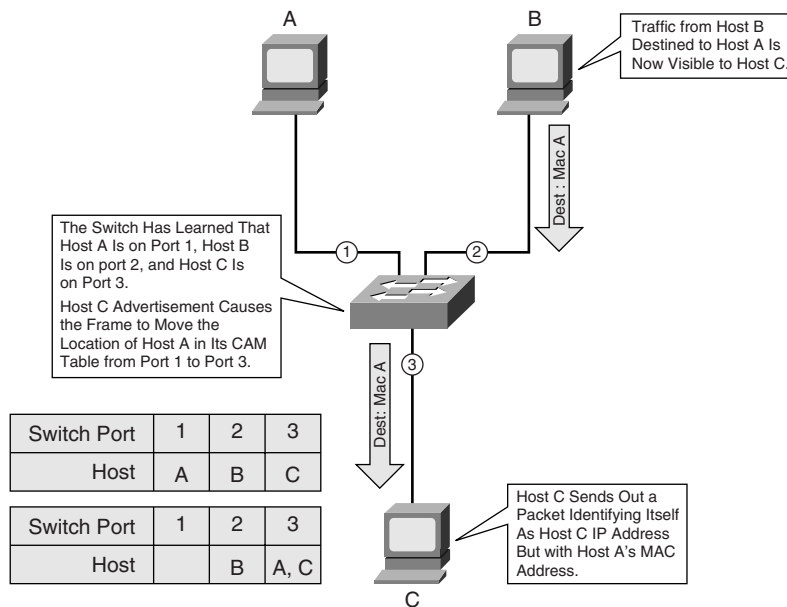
A

B

Traffic from Host B Destined to Host A Is Now Visible to Host C.

Dest : Mac A

The Switch Has Learned That Host A Is on Port 1, Host B Is on port 2, and Host C Is on Port 3.

Host C Advertisement Causes the Frame to Move the Location of Host A in Its CAM Table from Port 1 to Port 3.

1

2

3

Dest: Mac A

| Switch Port | 1 | 2 | 3 |
|---|---|---|---|
| Host | A | B | C |

| Switch Port | 1 | 2 | 3 |
|---|---|---|---|
| Host | | B | A, C |

Host C Sends Out a Packet Identifying Itself As Host C IP Address But with Host A's MAC Address.

C